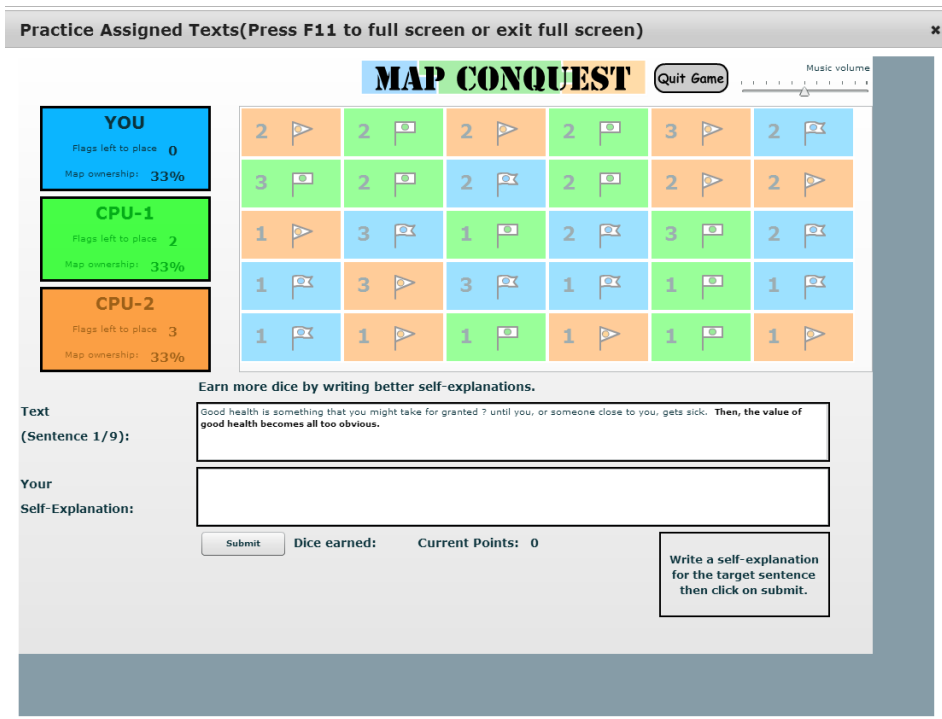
Practice Assigned Texts(Press F11 to full screen or exit full screen)

×

MAP CONQUEST

Quit Game

Music volume

YOU
Flags left to place 0
Map ownership: 33%

CPU-1
Flags left to place 2
Map ownership: 33%

CPU-2
Flags left to place 3
Map ownership: 33%

| 2 | 2 | 2 | 2 | 3 | 2 |
|---|---|---|---|---|---|
| 3 | 2 | 2 | 2 | 2 | 2 |
| 1 | 3 | 1 | 2 | 3 | 2 |
| 1 | 3 | 3 | 1 | 1 | 1 |
| 1 | 1 | 1 | 1 | 1 | 1 |

Earn more dice by writing better self-explanations.

Text (Sentence 1/9):

Good health is something that you might take for granted ? until you, or someone close to you, gets sick. Then, the value of good health becomes all too obvious.

Your Self-Explanation:

Submit

Dice earned:

Current Points: 0

Write a self-explanation for the target sentence then click on submit.